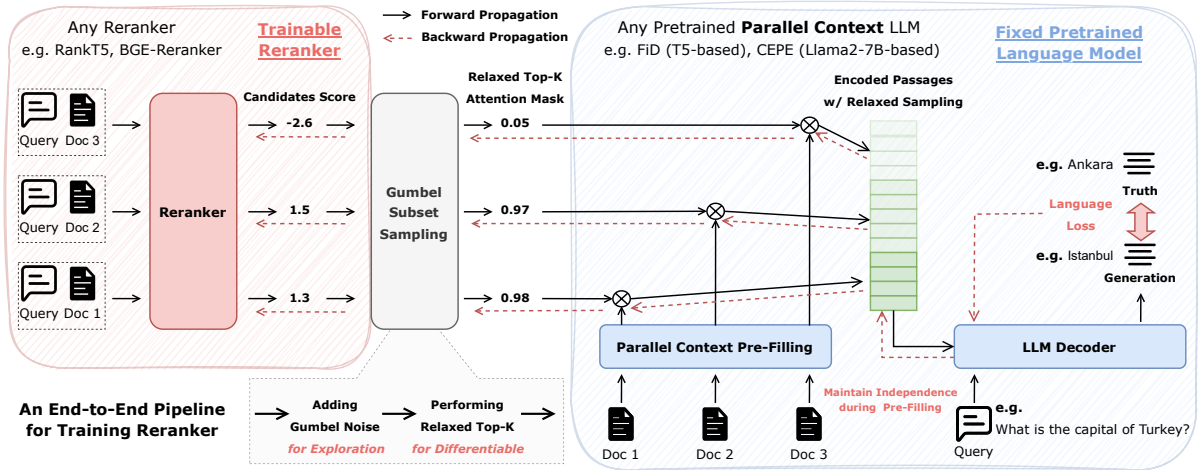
Any Reranker
e.g. RankT5, BGE-Reranker

Trainable Reranker

Forward Propagation
Backward Propagation

Any Pretrained Parallel Context LLM
e.g. FiD (T5-based), CEPE (Llama2-7B-based)

Fixed Pretrained Language Model

Query Doc 3
Query Doc 2
Query Doc 1

Reranker

Candidates Score
-2.6
1.5
1.3

Gumbel Subset Sampling

Relaxed Top-K Attention Mask
0.05
0.97
0.98

Encoded Passages w/ Relaxed Sampling

e.g. Ankara
Truth
Language Loss
e.g. Istanbul
Generation

Parallel Context Pre-Filling

LLM Decoder

Maintain Independence during Pre-Filling

Doc 1 Doc 2 Doc 3

e.g.
What is the capital of Turkey?
Query

An End-to-End Pipeline for Training Reranker

Adding Gumbel Noise
for Exploration

Performing Relaxed Top-K
for Differentiable